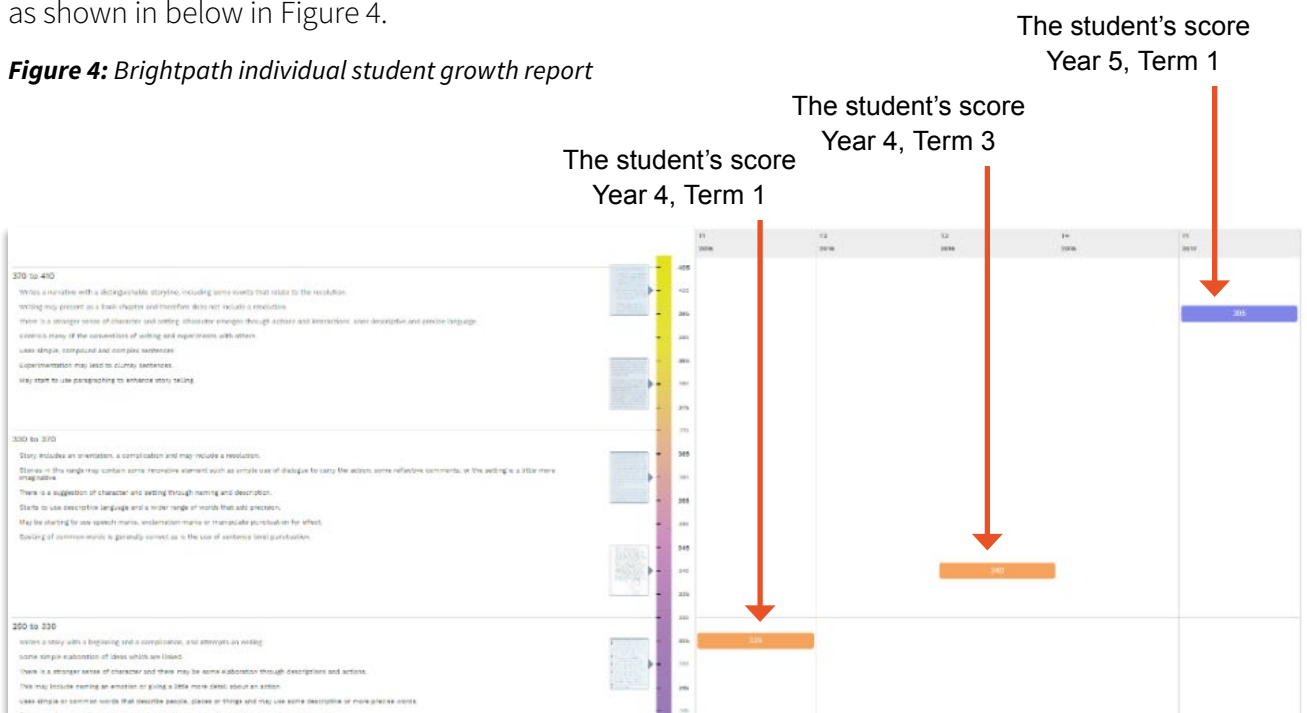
as shown in below in Figure 4.

***Figure 4:*** *Brightpath individual student growth report*

The student's score
Year 5, Term 1

The student's score
Year 4, Term 3

The student's score
Year 4, Term 1

| T1 2016 | T2 2016 | T3 2016 | T4 2016 | T1 2017 |
|---|---|---|---|---|

370 to 410

Writes a narrative with a distinguishable storyline, including some events that relate to the resolution.

Writing may present as a fresh chapter and therefore does not include a resolution.

There is a stronger sense of character and setting; character emerges through actions and interactions; uses descriptive and precise language.

Controls many of the conventions of writing and experiments with others.

Uses simple, compound and complex sentences.

Experimentation may lead to clumsy sentences.

May start to use paragraphing to enhance story telling.

330 to 370

Story includes an orientation, a complication and may include a resolution.

Stories in this range may contain some innovative element such as simple use of dialogue to carry the action, some reflective comments, or the setting is a little more imaginative.

There is a suggestion of character and setting through naming and description.

Starts to use descriptive language and a wider range of words that add precision.

May be starting to use speech marks, exclamation marks or manipulate punctuation for effect.

Spelling of common words is generally correct as is the use of sentence level punctuation.

290 to 330

Writes a story with a beginning and a complication, and attempts an ending.

Some simple elaboration of ideas which are linked.

There is a stronger sense of character and there may be some elaboration through descriptions and actions.

This may include naming an emotion or giving a little more detail about an action.

Uses simple or common words that describe people, places or things and may use some descriptive or more precise words.

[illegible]